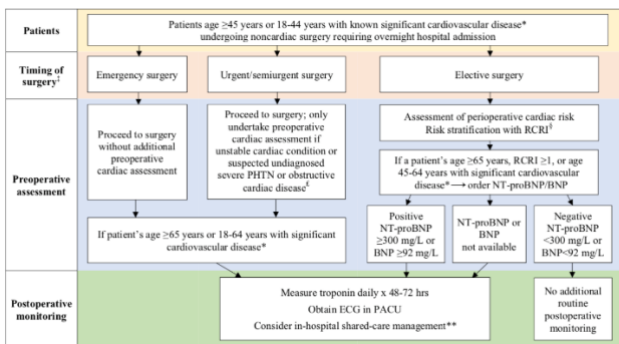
Patients

Patients age ≥45 years or 18-44 years with known significant cardiovascular disease* undergoing noncardiac surgery requiring overnight hospital admission

Timing of surgery‡

Emergency surgery

Urgent/semiurgent surgery

Elective surgery

Preoperative assessment

Proceed to surgery without additional preoperative cardiac assessment

Proceed to surgery; only undertake preoperative cardiac assessment if unstable cardiac condition or suspected undiagnosed severe PHTN or obstructive cardiac disease£

Assessment of perioperative cardiac risk
Risk stratification with RCRI§

If a patient's age ≥65 years, RCRI ≥1, or age 45-64 years with significant cardiovascular disease* ⟶ order NT-proBNP/BNP

If patient's age ≥65 years or 18-64 years with significant cardiovascular disease*

Positive NT-proBNP ≥300 mg/L or BNP ≥92 mg/L

NT-proBNP or BNP not available

Negative NT-proBNP <300 mg/L or BNP<92 mg/L

Postoperative monitoring

Measure troponin daily x 48-72 hrs
Obtain ECG in PACU
Consider in-hospital shared-care management**

No additional routine postoperative monitoring